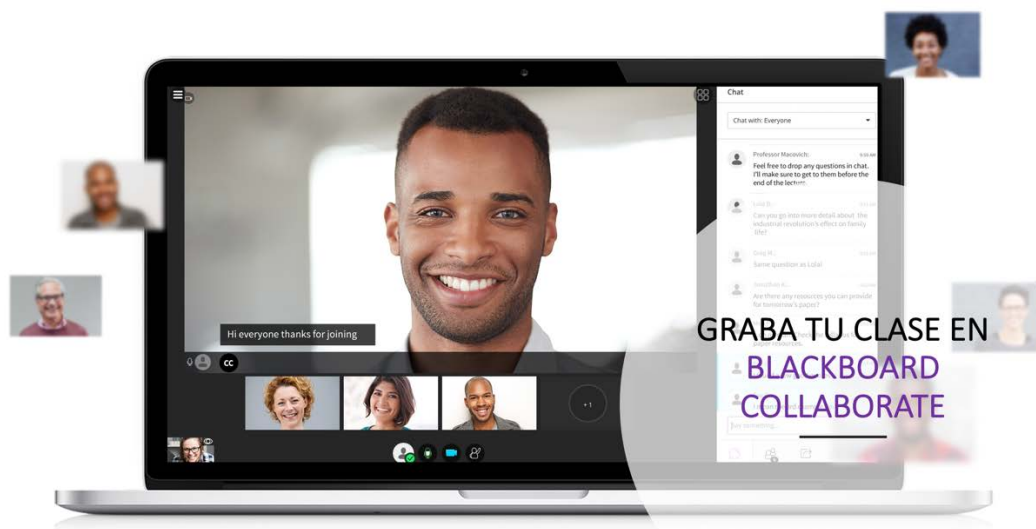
Chat

Chat with: Everyone

Professor Macovich:
Feel free to drop any questions in chat. I'll make sure to get to them before the end of the lecture.

Lola B.:
Can you go into more detail about the industrial revolution's effect on family life?

Greg M.:
Same question as Lola!

Jonathan A.:
Are there any resources you can provide for tomorrow's paper?

Hi everyone thanks for joining

CC

+1

GRABA TU CLASE EN BLACKBOARD COLLABORATE